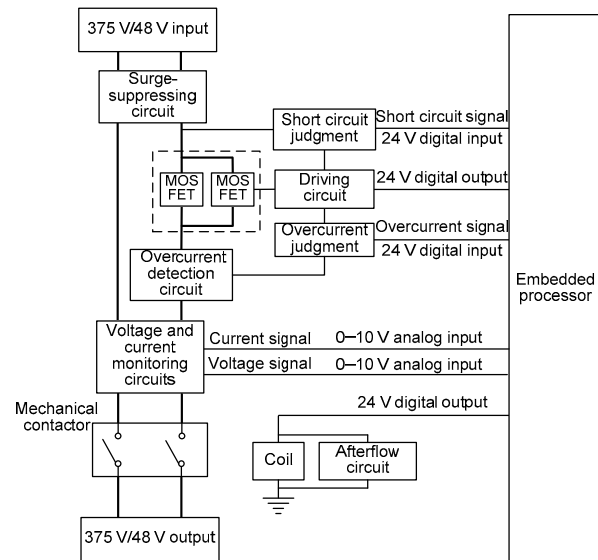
375 V/48 V input

Surge-suppressing circuit

Short circuit judgment

Short circuit signal

24 V digital input

MOS FET

MOS FET

Driving circuit

24 V digital output

Overcurrent judgment

Overcurrent signal

24 V digital input

Overcurrent detection circuit

Embedded processor

Voltage and current monitoring circuits

Current signal

0–10 V analog input

Voltage signal

0–10 V analog input

Mechanical contactor

24 V digital output

Coil

Afterflow circuit

375 V/48 V output